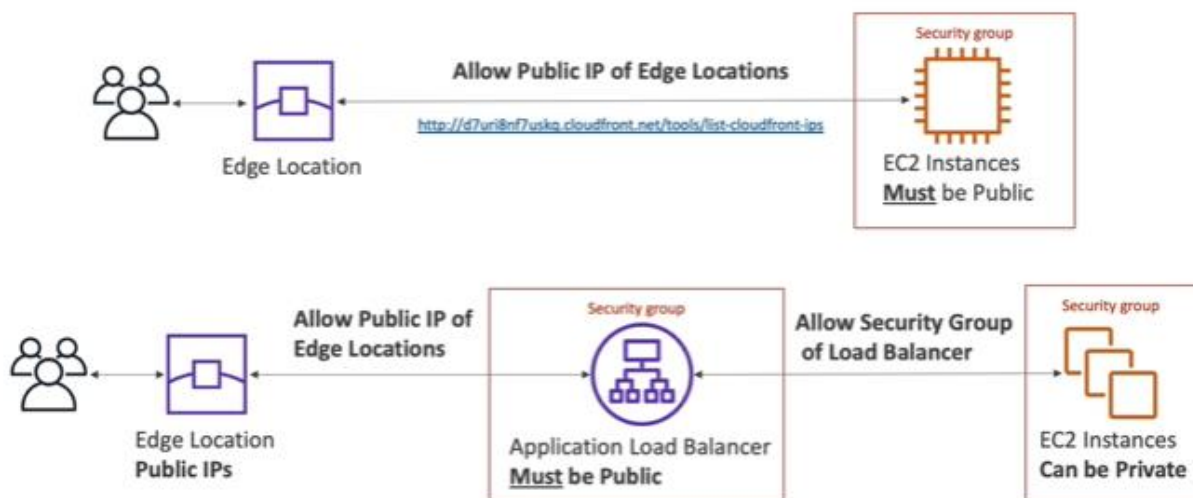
Allow Public IP of Edge Locations

http://d7uri8nf7uskq.cloudfront.net/tools/list-cloudfront-ips

Edge Location

Security group

EC2 Instances
Must be Public

Allow Public IP of Edge Locations

Edge Location
Public IPs

Security group

Application Load Balancer
Must be Public

Allow Security Group of Load Balancer

Security group

EC2 Instances
Can be Private